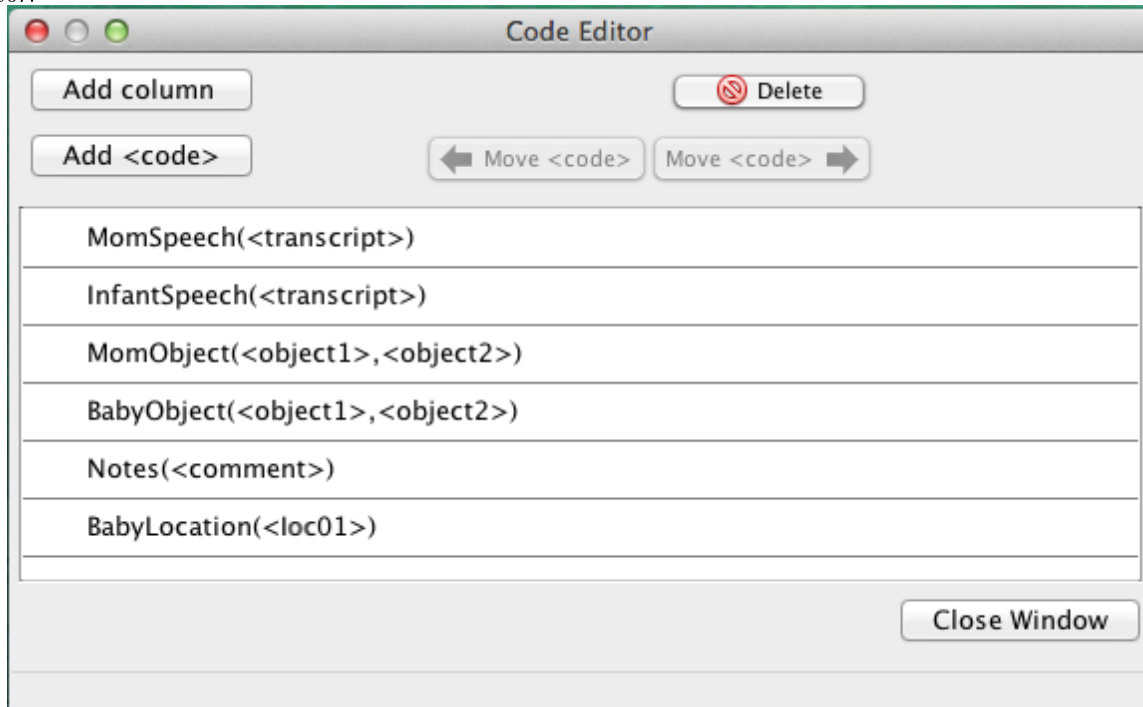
Code Editor

Add column

Delete

Add <code>

Move <code>

Move <code>

MomSpeech(<transcript>)

InfantSpeech(<transcript>)

MomObject(<object1>,<object2>)

BabyObject(<object1>,<object2>)

Notes(<comment>)

BabyLocation(<loc01>)

Close Window